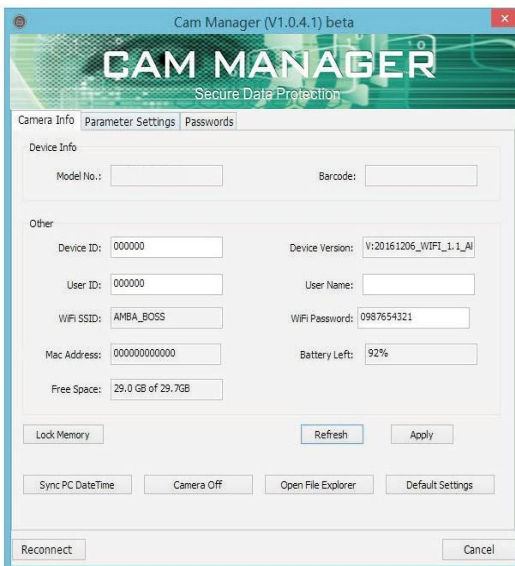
Cam Manager (V1.0.4.1) beta

CAM MANAGER
Secure Data Protection

Camera Info | Parameter Settings | Passwords

Device Info

Model No.:

Barcode:

Other

Device ID: 000000

Device Version: V:20161206_WIFI_1.1_Al

User ID: 000000

User Name:

WiFi SSID: AMBA_BOSS

WiFi Password: 0987654321

Mac Address: 000000000000

Battery Left: 92%

Free Space: 29.0 GB of 29.7GB

Lock Memory

Refresh

Apply

Sync PC DateTime

Camera Off

Open File Explorer

Default Settings

Reconnect

Cancel